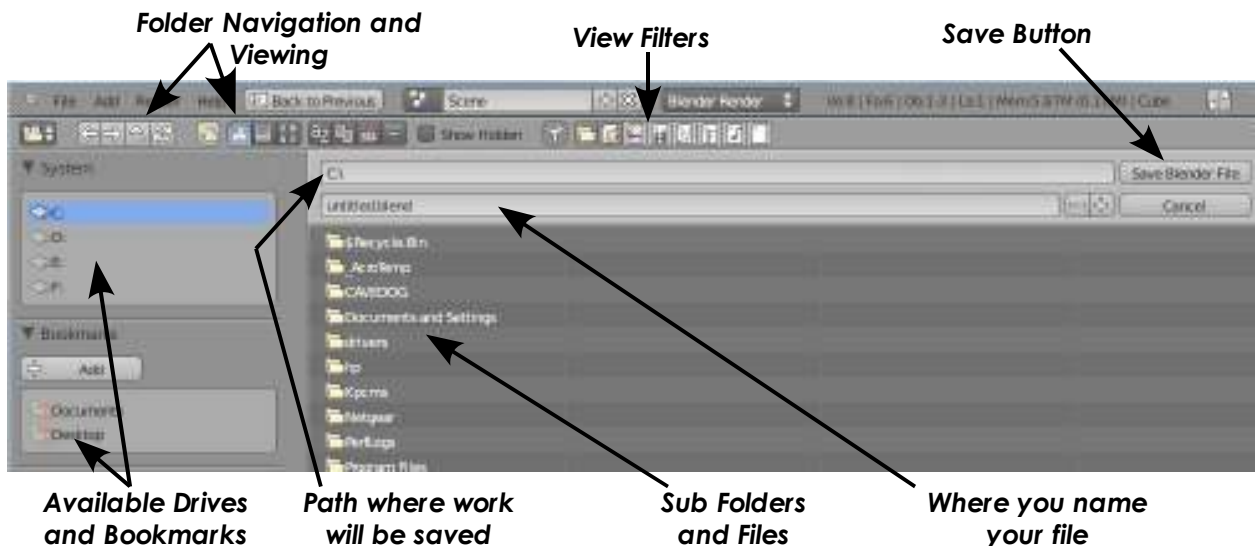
Folder Navigation and Viewing

View Filters

Save Button

File Add Help Back to Previous Scene Blender Render Ve:8 | Fa:6 | Ob:1-3 | La:1 | Mem:5.87M (0.1M) | Cube

Show Hidden

▼ System

C:
D:
E:
F:

▼ Bookmarks

Add

Documents
Desktop

C:\

Save Blender File

untitled.blend

Cancel

$Recycle.Bin
_AcroTemp
CAMDOG
Documents and Settings
drivers
hp
Kpcms
Netgear
PerfLogs
Program Files

Available Drives and Bookmarks

Path where work will be saved

Sub Folders and Files

Where you name your file